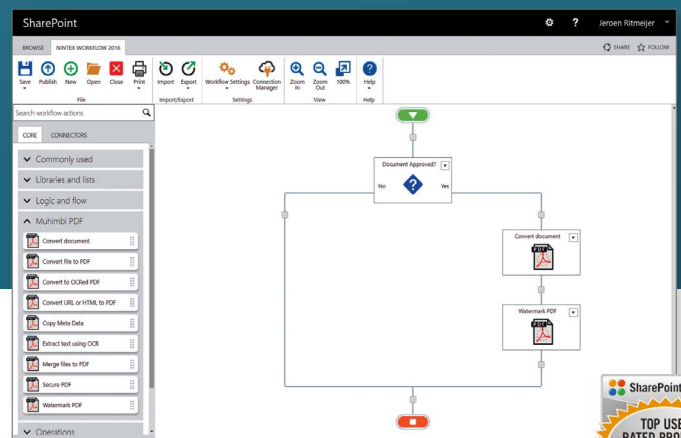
SharePoint

Jeroen Ritmeijer

BROWSE NINTEX WORKFLOW 2016

SHARE FOLLOW

Save Publish New Open Close Print
File

Import Export
Import/Export

Workflow Settings Connection Manager
Settings

Zoom In Zoom Out 100%
View

Help
Help

Search workflow actions

CORE CONNECTORS

Commonly used

Libraries and lists

Logic and flow

Muhimbi PDF

Convert document

Convert file to PDF

Convert to OCRed PDF

Convert URL or HTML to PDF

Copy Meta Data

Extract text using OCR

Merge files to PDF

Secure PDF

Watermark PDF

Operations

Document Approved?

No

Yes

Convert document

PDF

Watermark PDF

PDF

SharePoint

TOP USE

RATED PRO